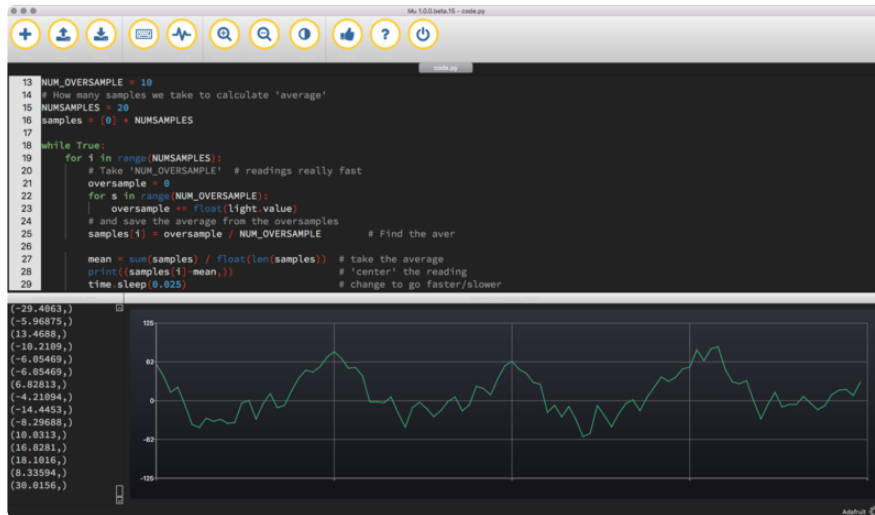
Mu 1.0.0.beta.15 - code.py

code.py

13 NUM_OVERSAMPLE = 10
14 # How many samples we take to calculate 'average'
15 NUMSAMPLES = 20
16 samples = [0] * NUMSAMPLES
17
18 while True:
19     for i in range(NUMSAMPLES):
20         # Take 'NUM_OVERSAMPLE'  # readings really fast
21         oversample = 0
22         for s in range(NUM_OVERSAMPLE):
23             oversample += float(light.value)
24         # and save the average from the oversamples
25         samples[i] = oversample / NUM_OVERSAMPLE        # Find the aver
26
27         mean = sum(samples) / float(len(samples))  # take the average
28         print((samples[i]-mean,))                  # 'center' the reading
29         time.sleep(0.025)                          # change to go faster/slower

(-29.4063,)
(-5.96875,)
(13.4688,)
(-10.2109,)
(-6.05469,)
(-6.05469,)
(6.82813,)
(-4.21094,)
(-14.4453,)
(-8.29688,)
(10.0313,)
(16.8281,)
(18.1016,)
(8.33594,)
(30.0156,)

125
62
0
-62
-125

Adafruit